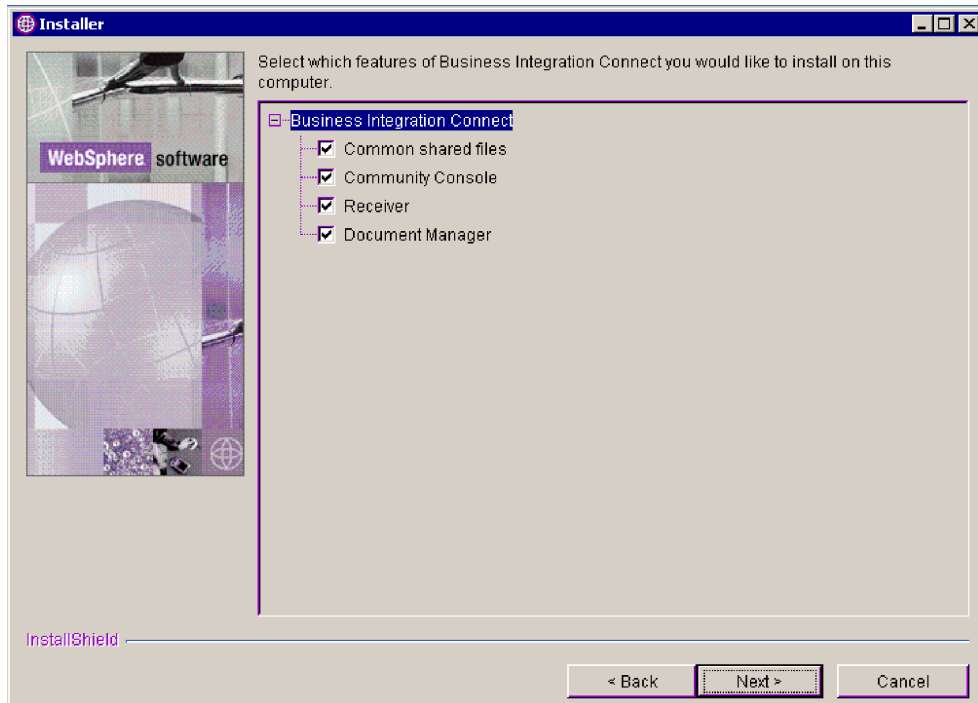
Installer

WebSphere software

Select which features of Business Integration Connect you would like to install on this computer.

Business Integration Connect
Common shared files
Community Console
Receiver
Document Manager

InstallShield

< Back
Next >
Cancel